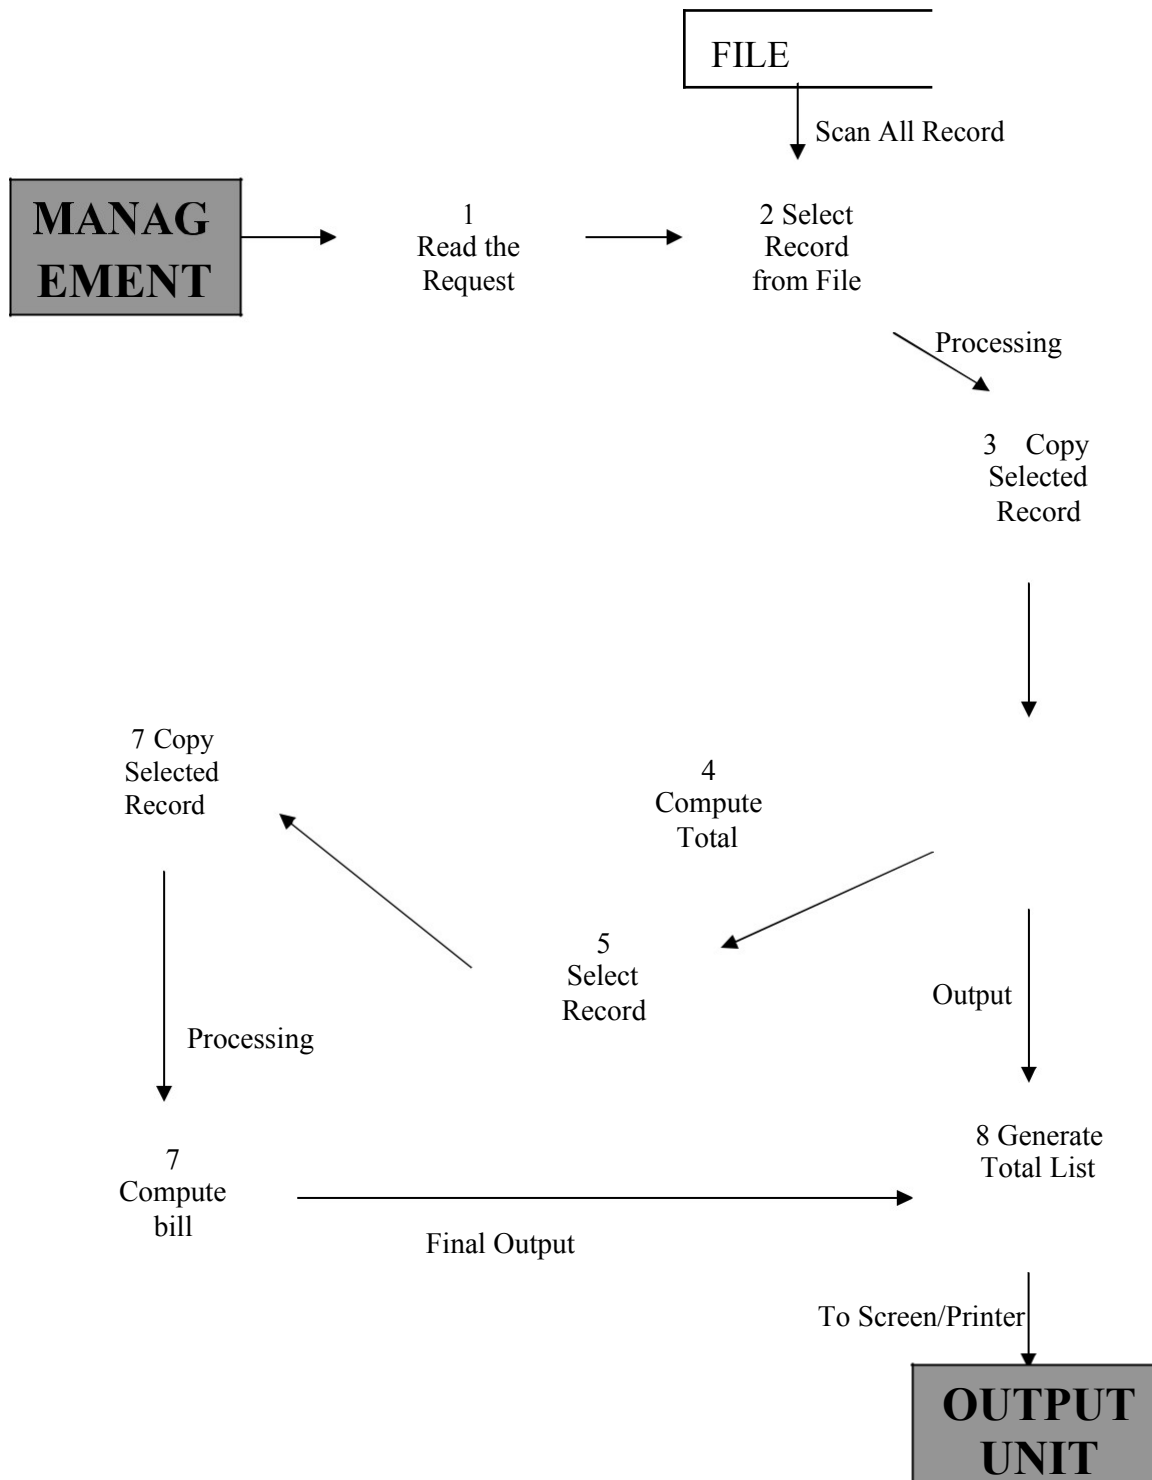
FILE

Scan All Record

MANAG EMENT

1 Read the Request

2 Select Record from File

Processing

3 Copy Selected Record

7 Copy Selected Record

4 Compute Total

5 Select Record

Output

Processing

7 Compute bill

8 Generate Total List

Final Output

To Screen/Printer

OUTPUT UNIT